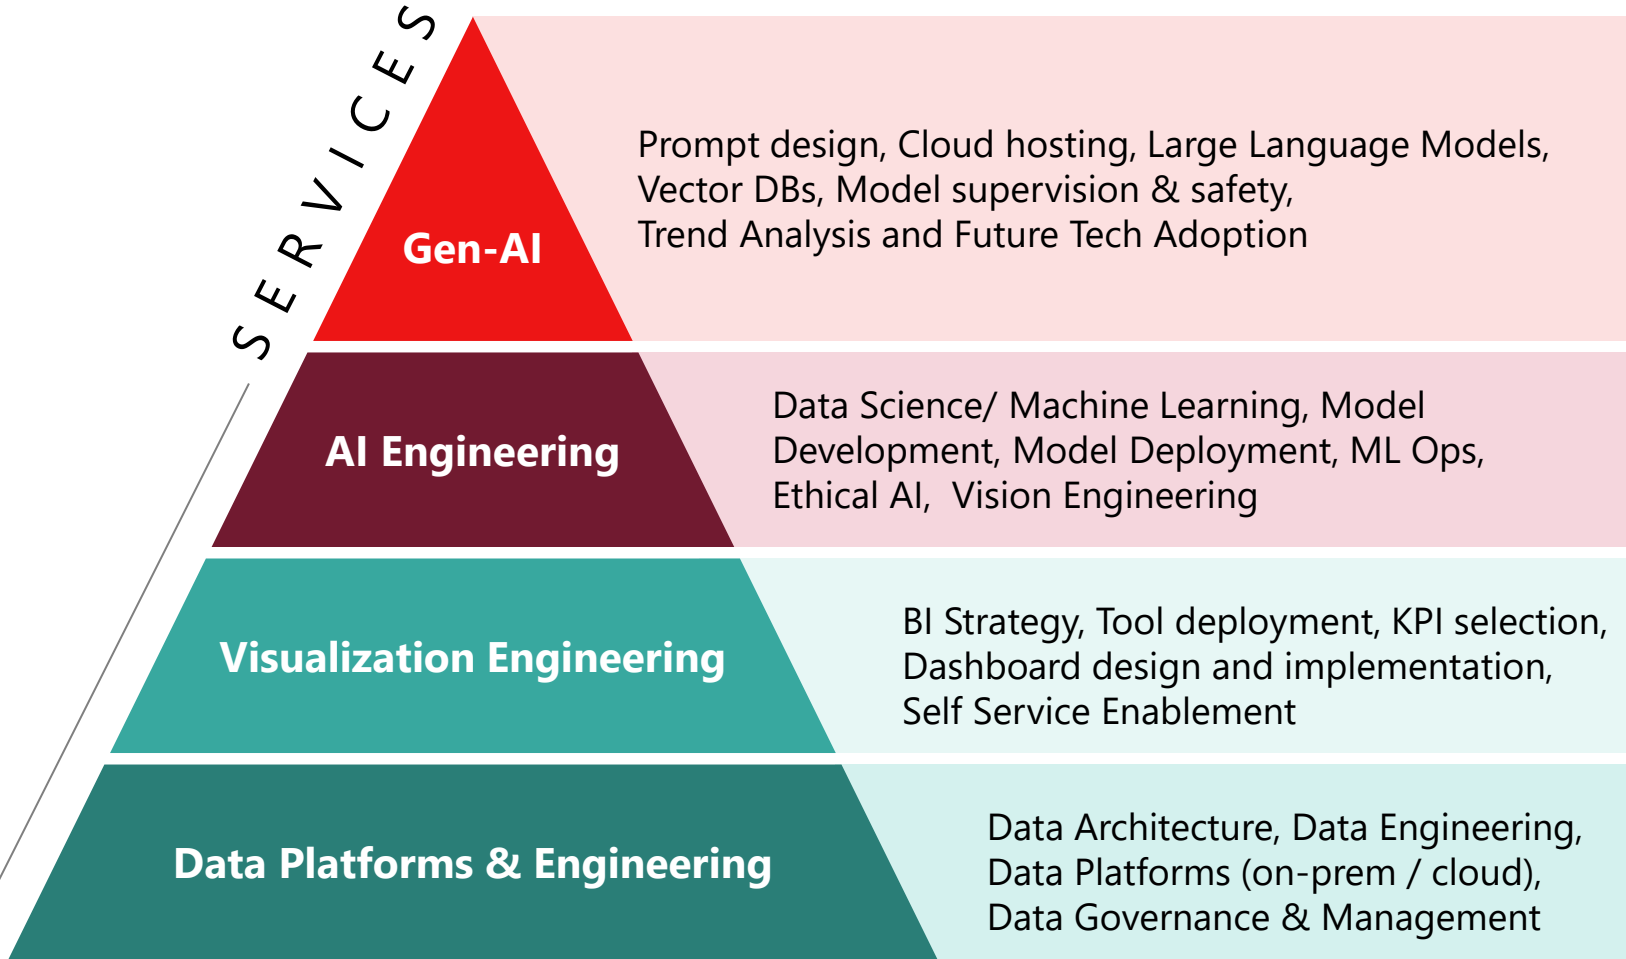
SERVICES

Gen-AI

Prompt design, Cloud hosting, Large Language Models, Vector DBs, Model supervision & safety, Trend Analysis and Future Tech Adoption

AI Engineering

Data Science/ Machine Learning, Model Development, Model Deployment, ML Ops, Ethical AI, Vision Engineering

Visualization Engineering

BI Strategy, Tool deployment, KPI selection, Dashboard design and implementation, Self Service Enablement

Data Platforms & Engineering

Data Architecture, Data Engineering, Data Platforms (on-prem / cloud), Data Governance & Management